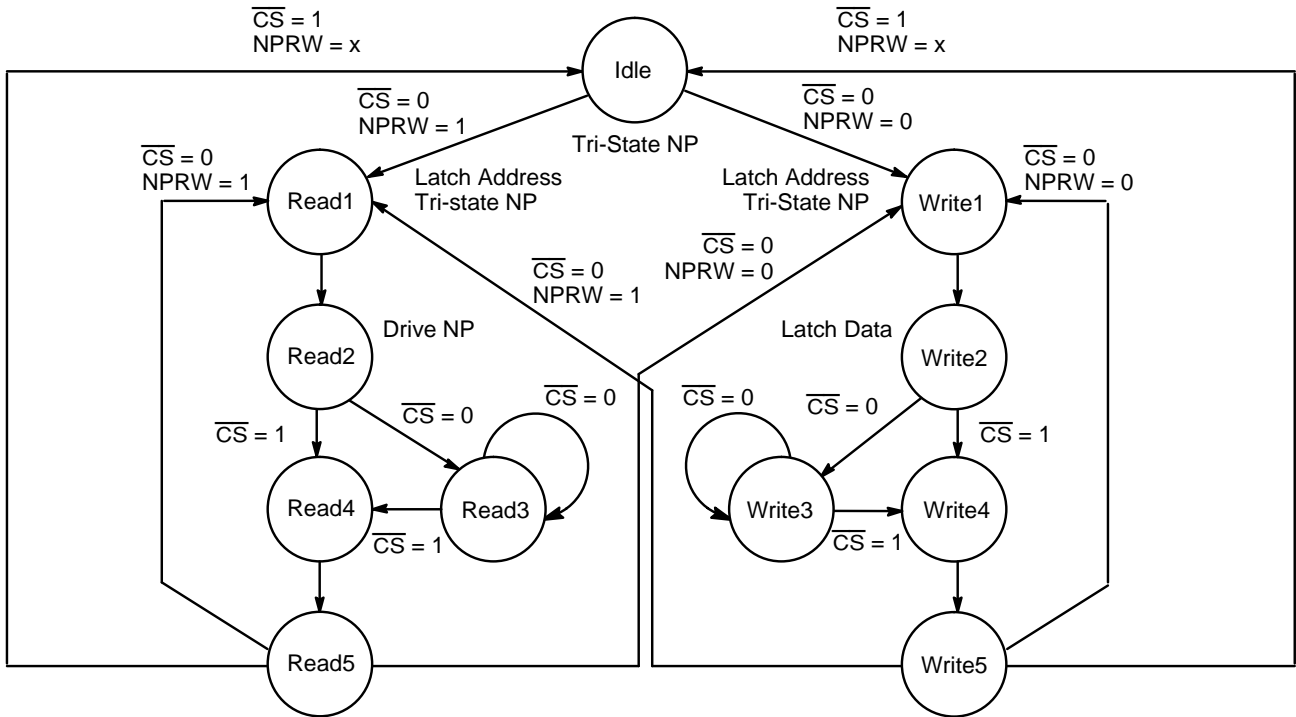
$\overline{CS}$ = 1
NPRW = x

Idle

$\overline{CS}$ = 1
NPRW = x

$\overline{CS}$ = 0
NPRW = 1

Tri-State NP

$\overline{CS}$ = 0
NPRW = 0

$\overline{CS}$ = 0
NPRW = 1

Read1

Latch Address
Tri-state NP

Latch Address
Tri-State NP

Write1

$\overline{CS}$ = 0
NPRW = 0

$\overline{CS}$ = 0
NPRW = 0

$\overline{CS}$ = 0
NPRW = 1

Drive NP

Read2

Latch Data

Write2

$\overline{CS}$ = 0

$\overline{CS}$ = 0

$\overline{CS}$ = 0

$\overline{CS}$ = 0

$\overline{CS}$ = 1

$\overline{CS}$ = 1

Read4

Read3

Write3

Write4

$\overline{CS}$ = 1

$\overline{CS}$ = 1

Read5

Write5